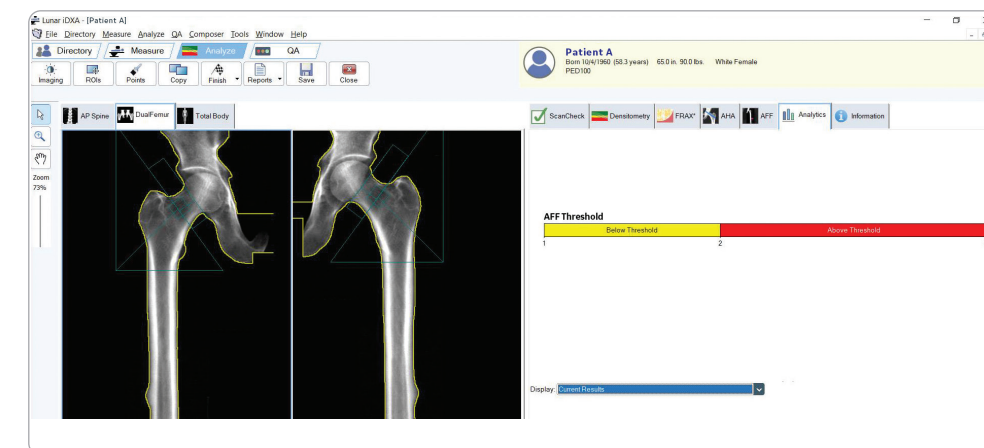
Lunar iDXA - [Patient A]

File Directory Measure Analyze QA Composer Tools Window Help

Directory Measure Analyze QA

Imaging ROIs Points Copy Finish Reports Save Close

Patient A
Born 10/4/1960 (58.3 years) 65.0 in. 90.0 lbs. White Female
PED100

Zoom
73%

AP Spine DualFemur Total Body

ScanCheck Densitometry FRAX® AHA AFF Analytics Information

AFF Threshold

| Below Threshold | Above Threshold |
|---|---|

1 2

Display: Current Results